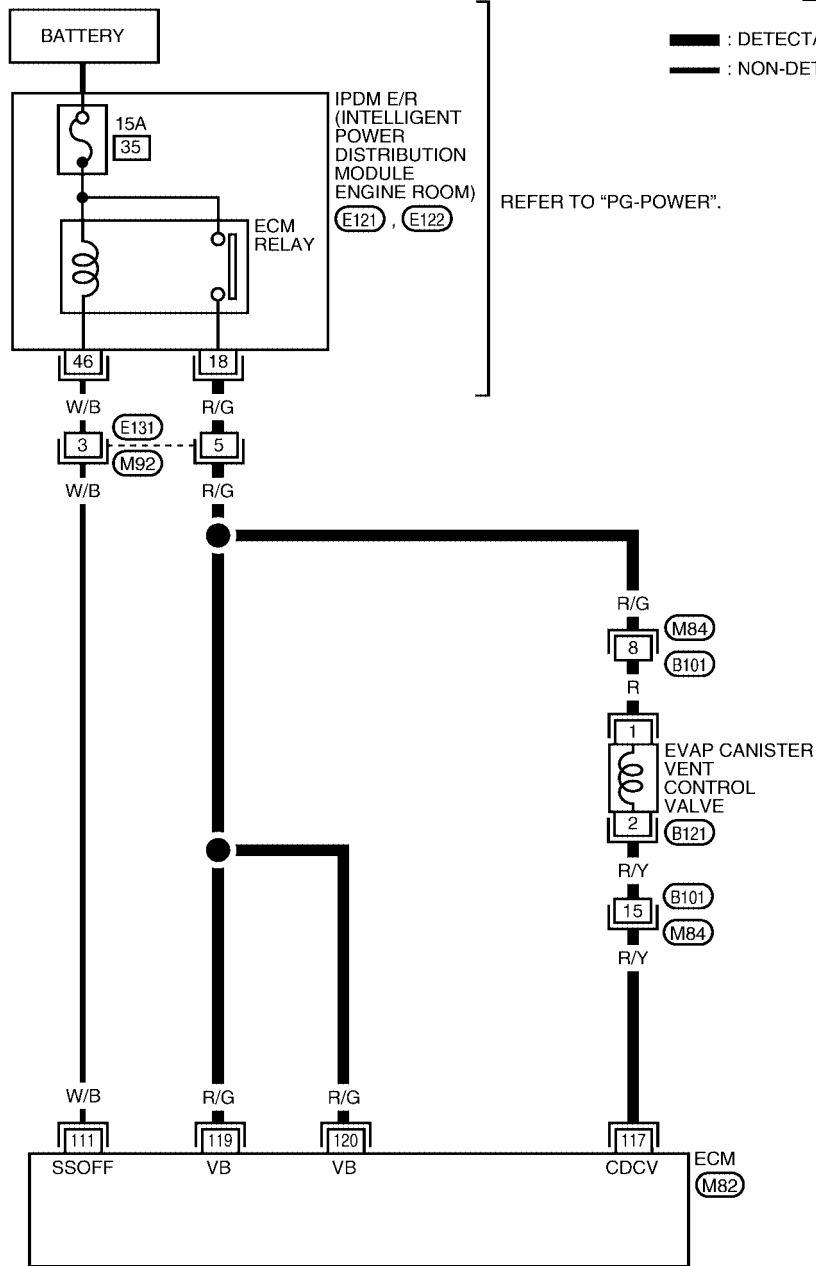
BATTERY

: DETECTA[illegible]

: NON-DET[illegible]

15A
35

IPDM E/R (INTELLIGENT POWER DISTRIBUTION MODULE ENGINE ROOM)
E121 , E122

REFER TO "PG-POWER".

ECM RELAY

46
18

W/B
R/G

E131
3
5
M92

W/B
R/G

R/G
M84
8
B101
R

1
EVAP CANISTER VENT CONTROL VALVE
2
B121

R/Y
B101
15
M84
R/Y

W/B
R/G
R/G

111
SSOFF
119
VB
120
VB
117
CDCV

ECM
M82